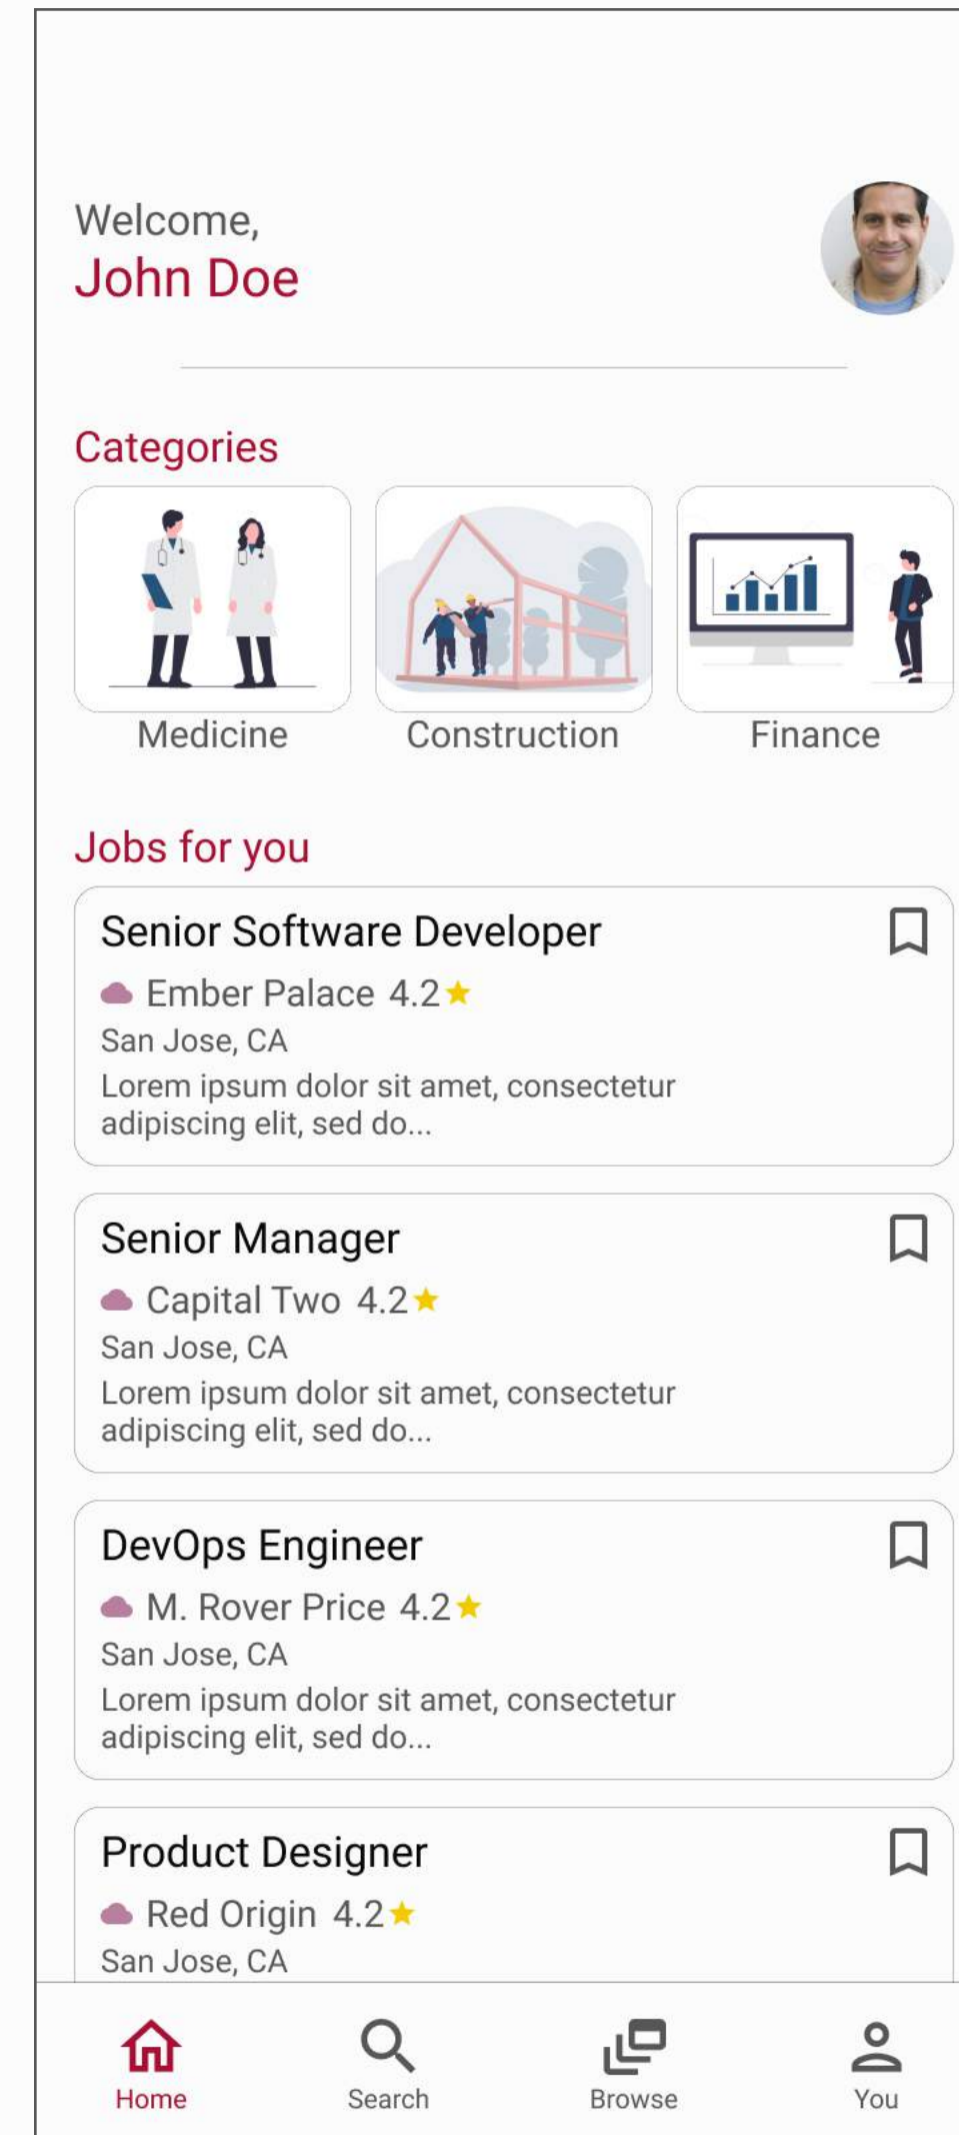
Welcome,
John Doe

Categories

Medicine

Construction

Finance

Jobs for you

Senior Software Developer
Ember Palace 4.2★
San Jose, CA
Lorem ipsum dolor sit amet, consectetur adipiscing elit, sed do...

Senior Manager
Capital Two 4.2★
San Jose, CA
Lorem ipsum dolor sit amet, consectetur adipiscing elit, sed do...

DevOps Engineer
M. Rover Price 4.2★
San Jose, CA
Lorem ipsum dolor sit amet, consectetur adipiscing elit, sed do...

Product Designer
Red Origin 4.2★
San Jose, CA

Home
Search
Browse
You